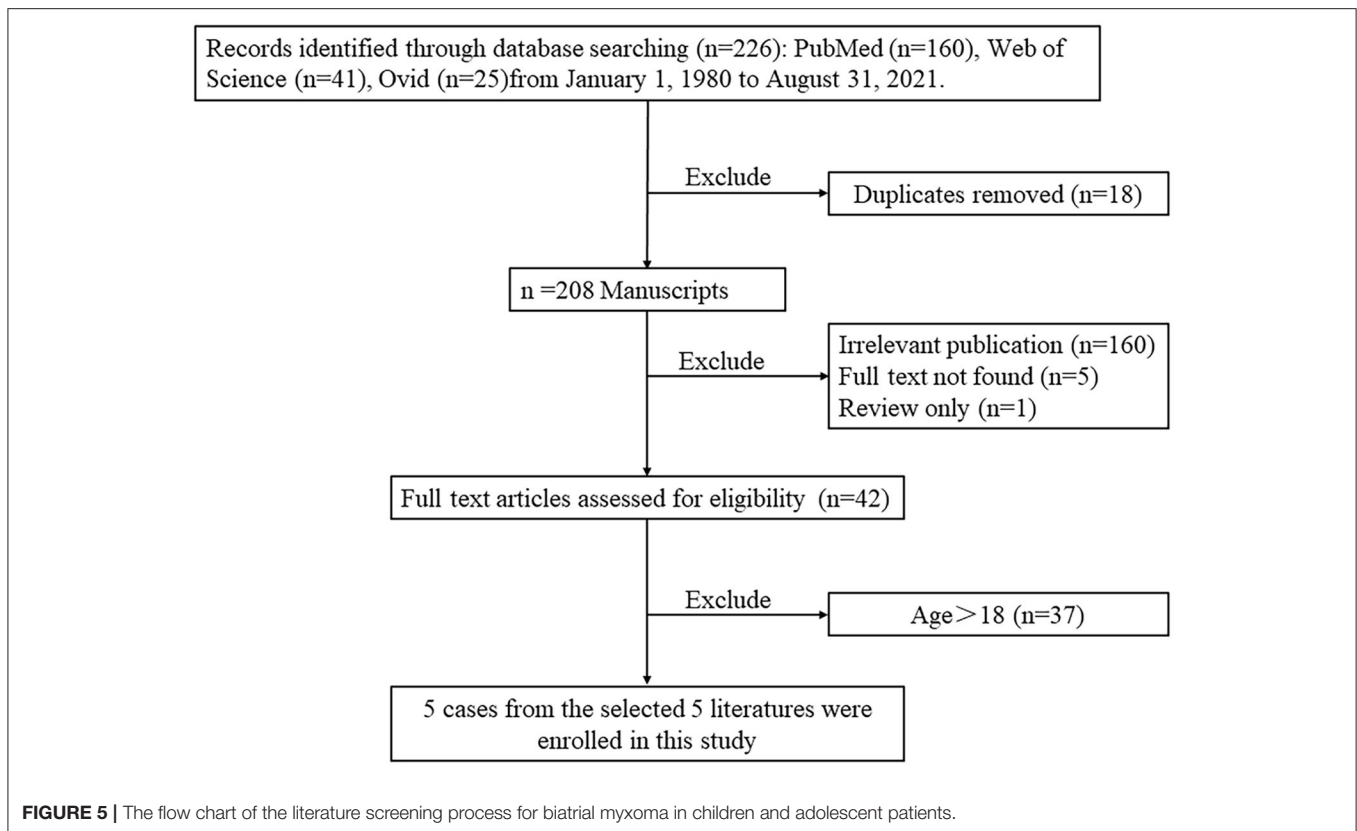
Records identified through database searching (n=226): PubMed (n=160), Web of Science (n=41), Ovid (n=25)from January 1, 1980 to August 31, 2021.

Exclude

Duplicates removed (n=18)

n =208 Manuscripts

Exclude

Irrelevant publication (n=160)
Full text not found (n=5)
Review only (n=1)

Full text articles assessed for eligibility (n=42)

Exclude

Age＞18 (n=37)

5 cases from the selected 5 literatures were enrolled in this study

FIGURE 5 | The flow chart of the literature screening process for biatrial myxoma in children and adolescent patients.